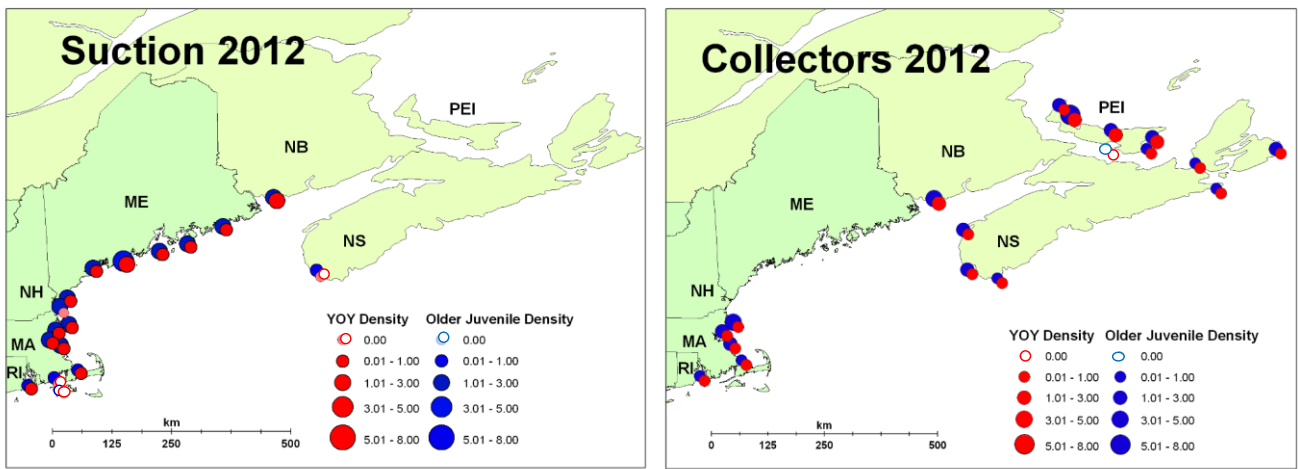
Suction 2012

PEI
NB
ME
NS
NH
MA
RI

YOY Density
0.00
0.01 - 1.00
1.01 - 3.00
3.01 - 5.00
5.01 - 8.00

Older Juvenile Density
0.00
0.01 - 1.00
1.01 - 3.00
3.01 - 5.00
5.01 - 8.00

km
0 125 250 500

Collectors 2012

PEI
NB
ME
NS
NH
MA
RI

YOY Density
0.00
0.01 - 1.00
1.01 - 3.00
3.01 - 5.00
5.01 - 8.00

Older Juvenile Density
0.00
0.01 - 1.00
1.01 - 3.00
3.01 - 5.00
5.01 - 8.00

km
0 125 250 500